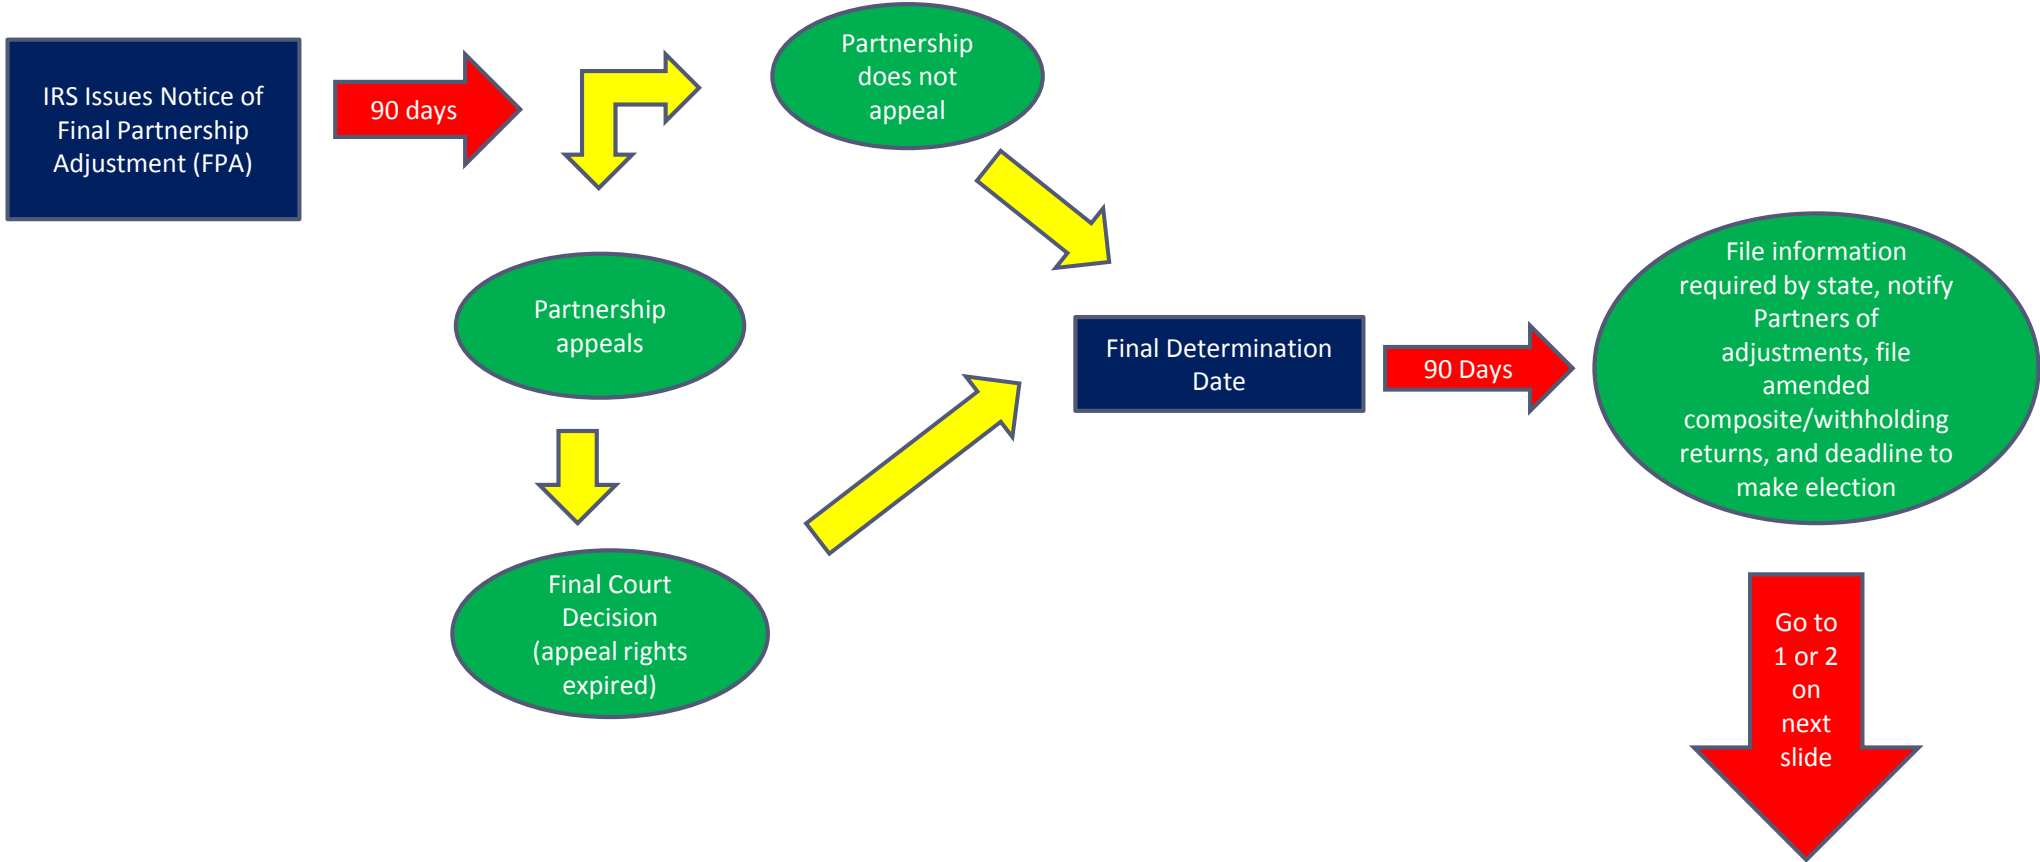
IRS Issues Notice of Final Partnership Adjustment (FPA)

90 days

Partnership does not appeal

Partnership appeals

Final Court Decision (appeal rights expired)

Final Determination Date

90 Days

File information required by state, notify Partners of adjustments, file amended composite/withholding returns, and deadline to make election

Go to 1 or 2 on next slide